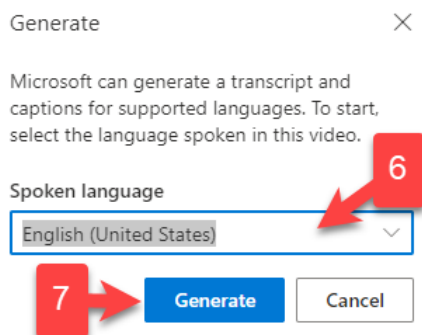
Generate

Microsoft can generate a transcript and captions for supported languages. To start, select the language spoken in this video.

6

Spoken language

English (United States)

7

Generate

Cancel